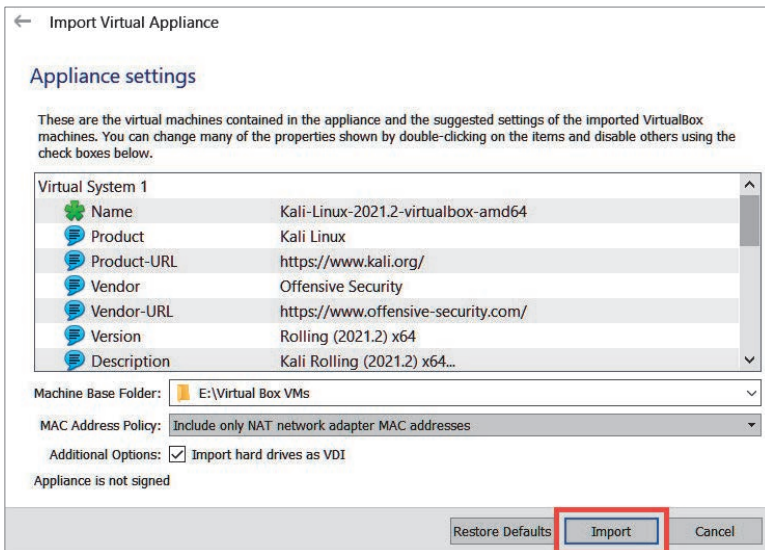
Import Virtual Appliance

Appliance settings

These are the virtual machines contained in the appliance and the suggested settings of the imported VirtualBox machines. You can change many of the properties shown by double-clicking on the items and disable others using the check boxes below.

| Virtual System 1 | |
|---|---|
| Name | Kali-Linux-2021.2-virtualbox-amd64 |
| Product | Kali Linux |
| Product-URL | https://www.kali.org/ |
| Vendor | Offensive Security |
| Vendor-URL | https://www.offensive-security.com/ |
| Version | Rolling (2021.2) x64 |
| Description | Kali Rolling (2021.2) x64... |

Machine Base Folder: E:\Virtual Box VMs

MAC Address Policy: Include only NAT network adapter MAC addresses

Additional Options: Import hard drives as VDI

Appliance is not signed

Restore Defaults Import Cancel